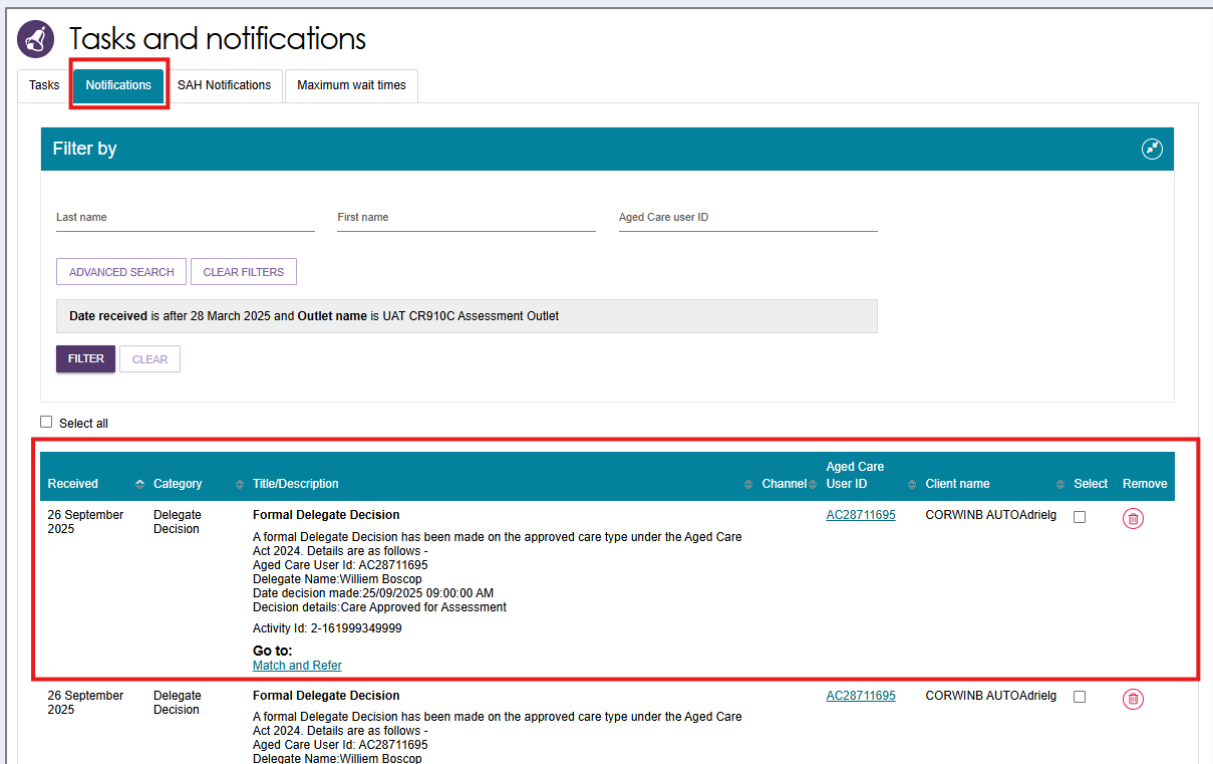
Tasks and notifications

Tasks | Notifications | SAH Notifications | Maximum wait times

Filter by

Last name

First name

Aged Care user ID

ADVANCED SEARCH | CLEAR FILTERS

**Date received** is after 28 March 2025 and **Outlet name** is UAT CR910C Assessment Outlet

FILTER | CLEAR

Select all

| Received | Category | Title/Description | Channel | Aged Care User ID | Client name | Select | Remove |
|---|---|---|---|---|---|---|---|
| 26 September 2025 | Delegate Decision | **Formal Delegate Decision** A formal Delegate Decision has been made on the approved care type under the Aged Care Act 2024. Details are as follows - Aged Care User Id: AC28711695 Delegate Name:Williem Boscop Date decision made:25/09/2025 09:00:00 AM Decision details:Care Approved for Assessment Activity Id: 2-161999349999 **Go to:** Match and Refer | | AC28711695 | CORWINB AUTOAdrielg | | |
| 26 September 2025 | Delegate Decision | **Formal Delegate Decision** A formal Delegate Decision has been made on the approved care type under the Aged Care Act 2024. Details are as follows - Aged Care User Id: AC28711695 Delegate Name:Williem Boscop | | AC28711695 | CORWINB AUTOAdrielg | | |